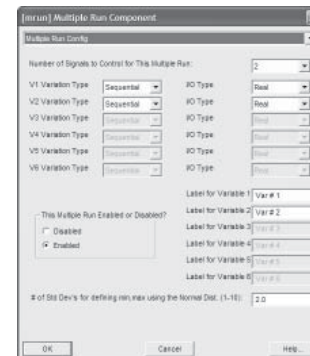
[mrun] Multiple Run Component

Multiple Run Config

Number of Signals to Control for This Multiple Run: 2

V1 Variation Type Sequential IO Type Real
V2 Variation Type Sequential IO Type Real
V3 Variation Type Sequential IO Type Real
V4 Variation Type Sequential IO Type Real
V5 Variation Type Sequential IO Type Real
V6 Variation Type Sequential IO Type Real

Label for Variable 1 Var # 1
Label for Variable 2 Var # 2
Label for Variable 3 Var # 3
Label for Variable 4 Var # 4
Label for Variable 5 Var # 5
Label for Variable 6 Var # 6

This Multiple Run Enabled or Disabled?
Disabled
Enabled

# of Std Dev's for defining min,max using the Normal Dist. (1-10): 2.0

OK Cancel Help...